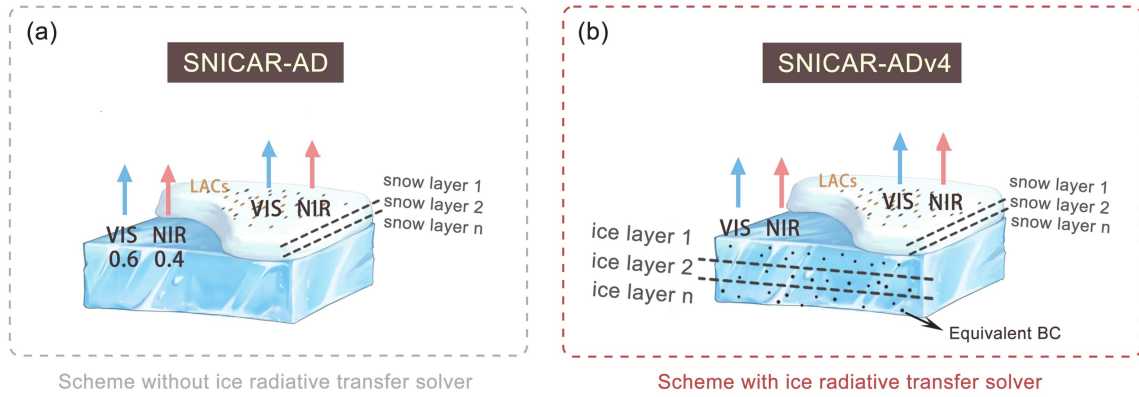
(a)

SNICAR-AD

LACs

VIS NIR

snow layer 1
snow layer 2
snow layer n

VIS NIR
0.6 0.4

Scheme without ice radiative transfer solver

(b)

SNICAR-ADv4

LACs

VIS NIR

snow layer 1
snow layer 2
snow layer n

VIS NIR

ice layer 1
ice layer 2
ice layer n

Equivalent BC

Scheme with ice radiative transfer solver